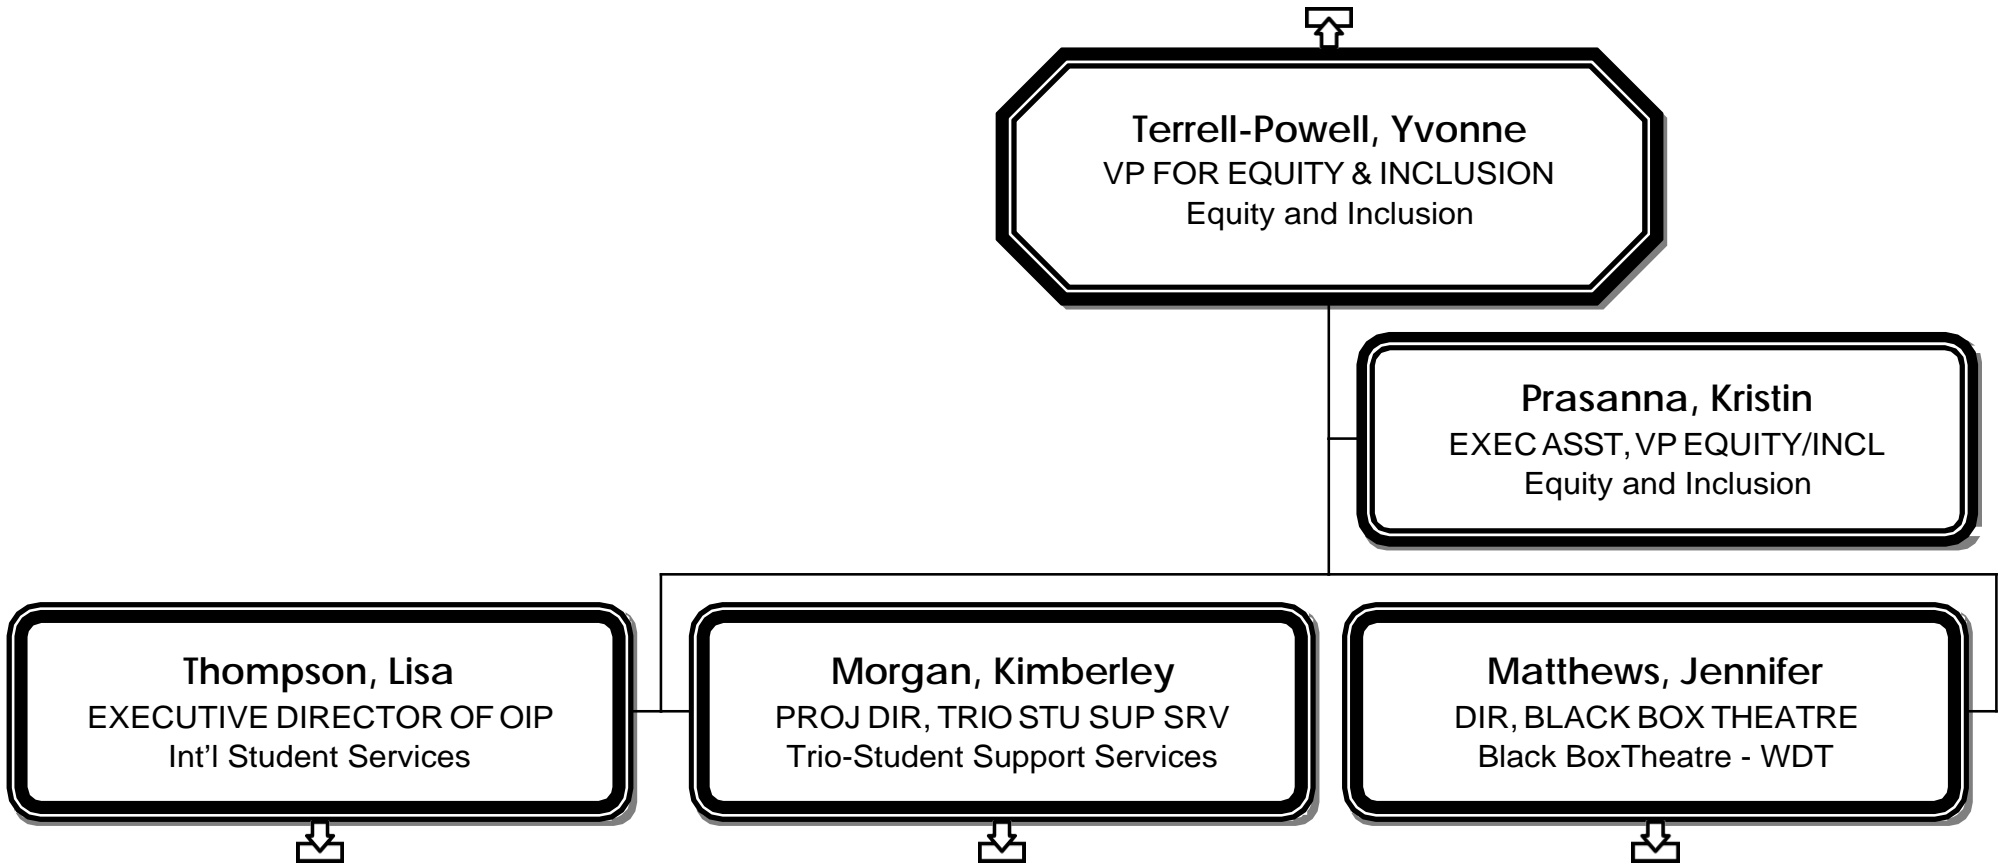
Terrell-Powell, Yvonne
VP FOR EQUITY & INCLUSION
Equity and Inclusion

Prasanna, Kristin
EXEC ASST, VP EQUITY/INCL
Equity and Inclusion

Thompson, Lisa
EXECUTIVE DIRECTOR OF OIP
Int'l Student Services

Morgan, Kimberley
PROJ DIR, TRIO STU SUP SRV
Trio-Student Support Services

Matthews, Jennifer
DIR, BLACK BOX THEATRE
Black BoxTheatre - WDT